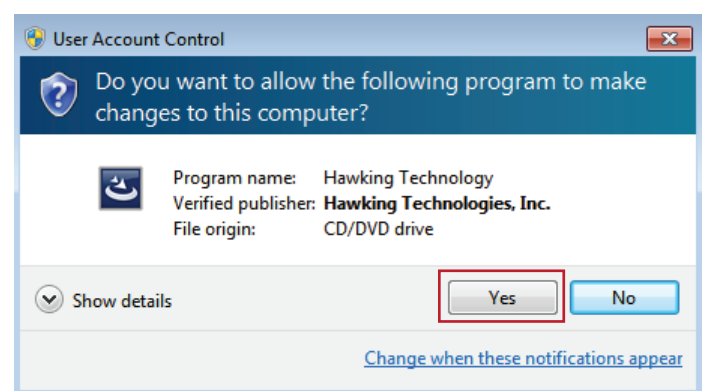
User Account Control

Do you want to allow the following program to make changes to this computer?

| | |
|---|---|
| Program name: | Hawking Technology |
| Verified publisher: | **Hawking Technologies, Inc.** |
| File origin: | CD/DVD drive |

Show details

Yes

No

Change when these notifications appear